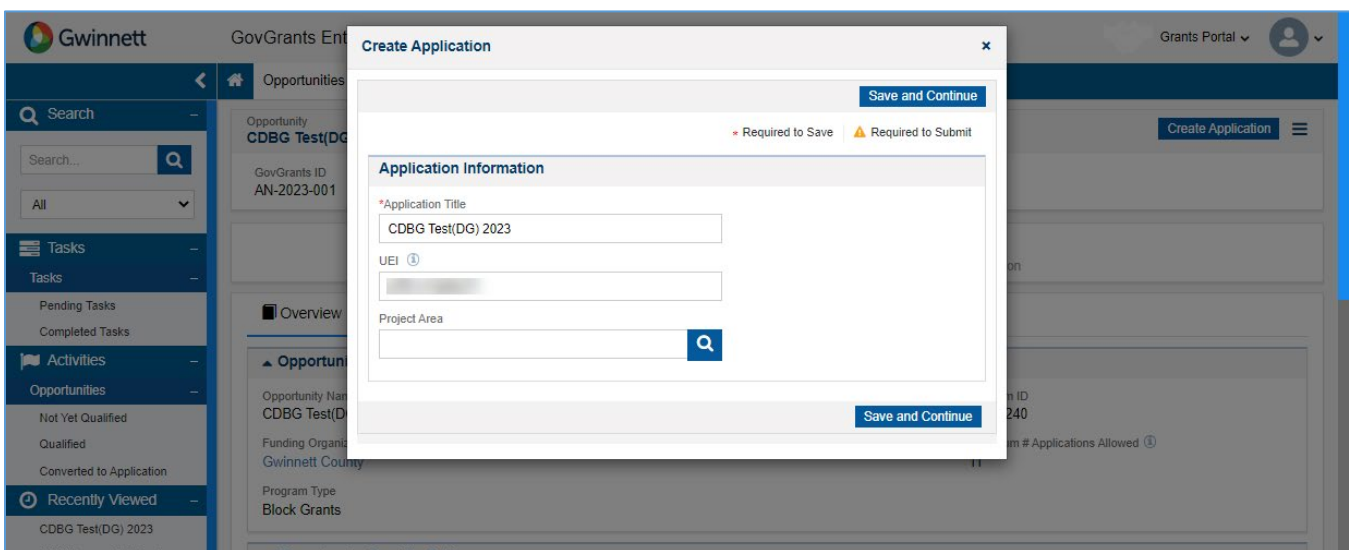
Gwinnett
GovGrants Ent
Grants Portal
Search
Search...
All
Tasks
Tasks
Pending Tasks
Completed Tasks
Activities
Opportunities
Not Yet Qualified
Qualified
Converted to Application
Recently Viewed
CDBG Test(DG) 2023
Opportunities
Opportunity
CDBG Test(DG
GovGrants ID
AN-2023-001
Create Application
Overview
Opportuni
Opportunity Nar
CDBG Test(D
Funding Organiz
Gwinnett County
Program Type
Block Grants
on
n ID
240
m # Applications Allowed
11

Create Application
×
Save and Continue
* Required to Save
Required to Submit
Application Information
*Application Title
CDBG Test(DG) 2023
UEI
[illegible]
Project Area
Save and Continue